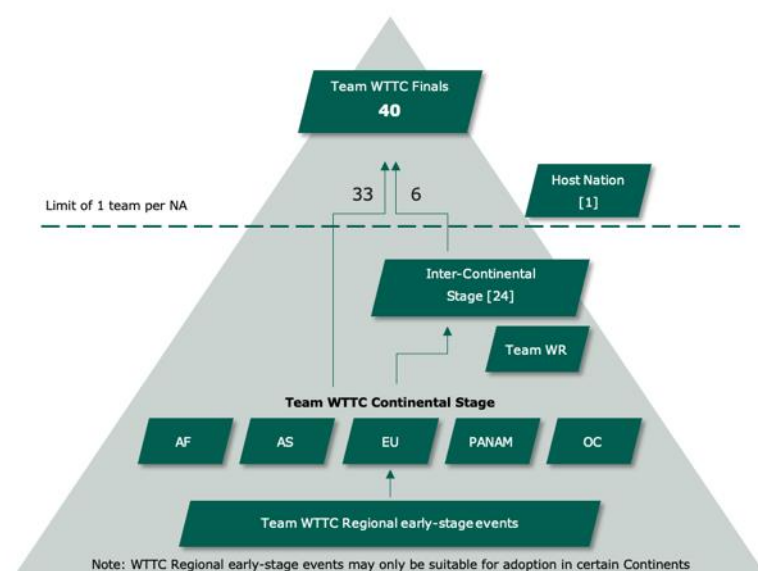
Team WTTC Finals
40

33
6

Host Nation
[1]

Limit of 1 team per NA

Inter-Continental Stage [24]

Team WR

Team WTTC Continental Stage

AF
AS
EU
PANAM
OC

Team WTTC Regional early-stage events

Note: WTTC Regional early-stage events may only be suitable for adoption in certain Continents